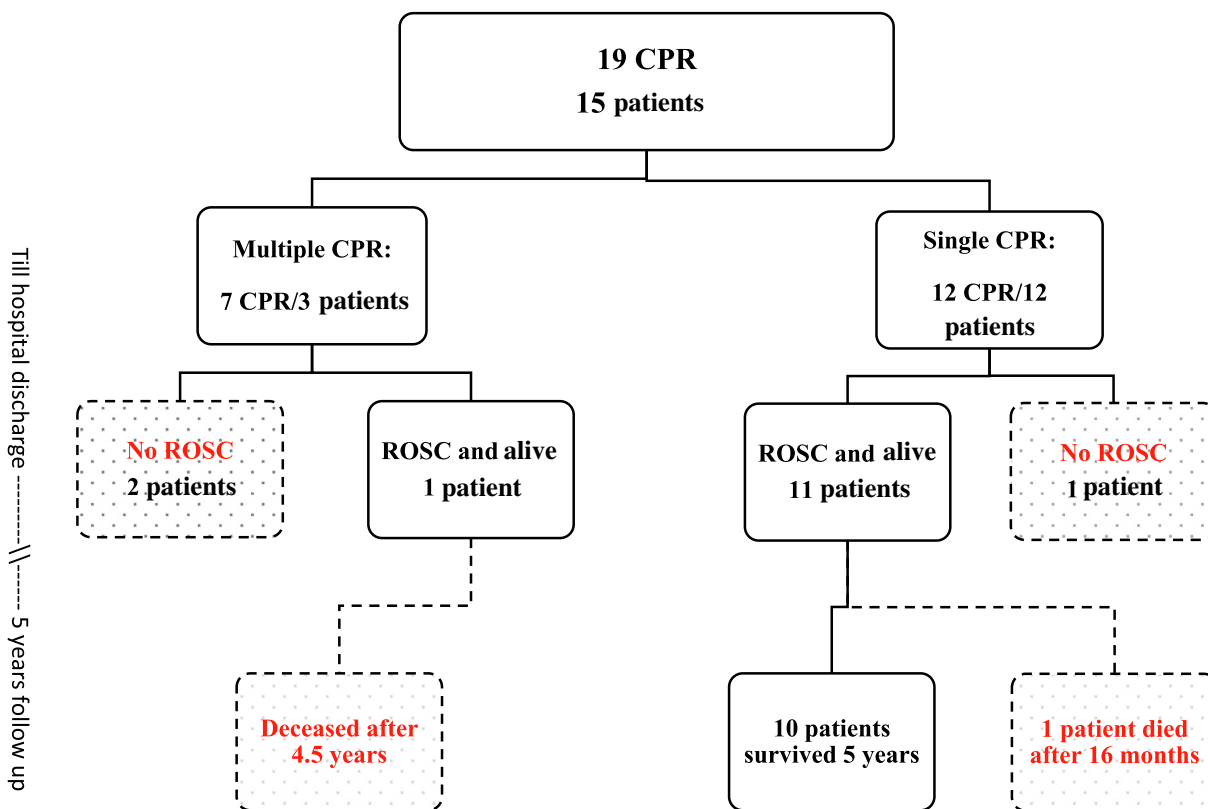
Till hospital discharge --------\\------- 5 years follow up

19 CPR
15 patients

Multiple CPR:
7 CPR/3 patients

Single CPR:
12 CPR/12 patients

No ROSC
2 patients

ROSC and alive
1 patient

ROSC and alive
11 patients

No ROSC
1 patient

Deceased after 4.5 years

10 patients survived 5 years

1 patient died after 16 months